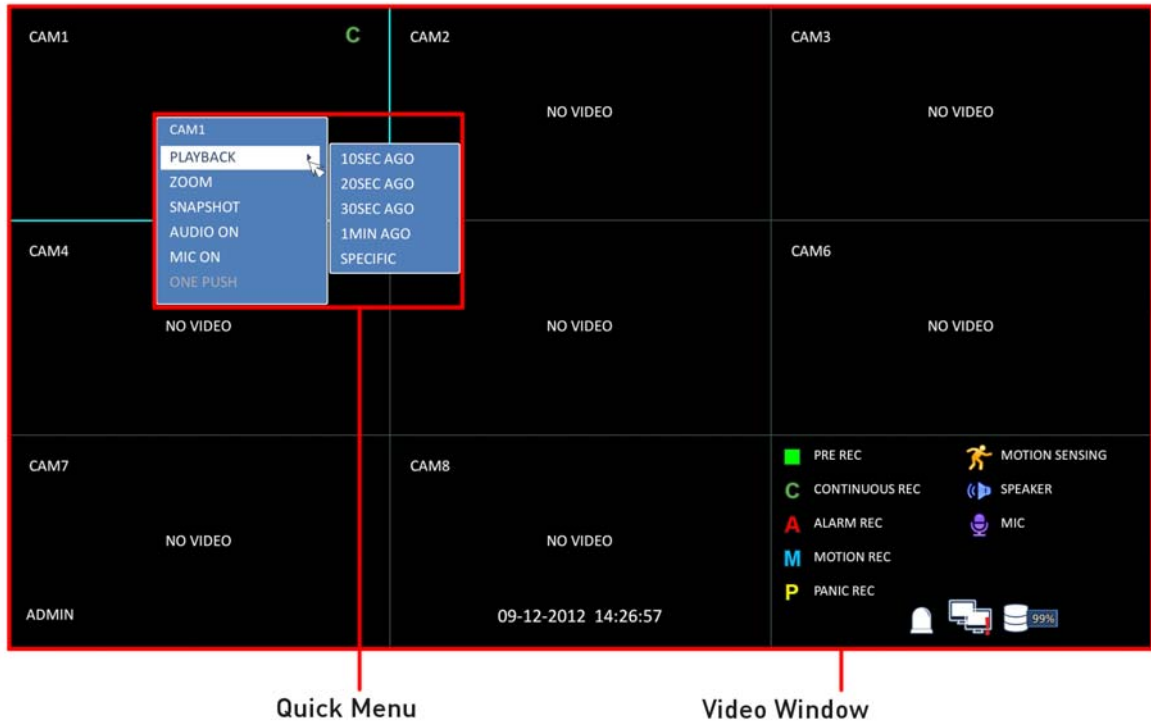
CAM1 C

CAM1
PLAYBACK
ZOOM
SNAPSHOT
AUDIO ON
MIC ON
ONE PUSH

10SEC AGO
20SEC AGO
30SEC AGO
1MIN AGO
SPECIFIC

CAM2
NO VIDEO

CAM3
NO VIDEO

CAM4
NO VIDEO

NO VIDEO

CAM6
NO VIDEO

CAM7
NO VIDEO

CAM8
NO VIDEO

PRE REC
C CONTINUOUS REC
A ALARM REC
M MOTION REC
P PANIC REC
MOTION SENSING
SPEAKER
MIC

ADMIN
09-12-2012 14:26:57
99%

Quick Menu
Video Window